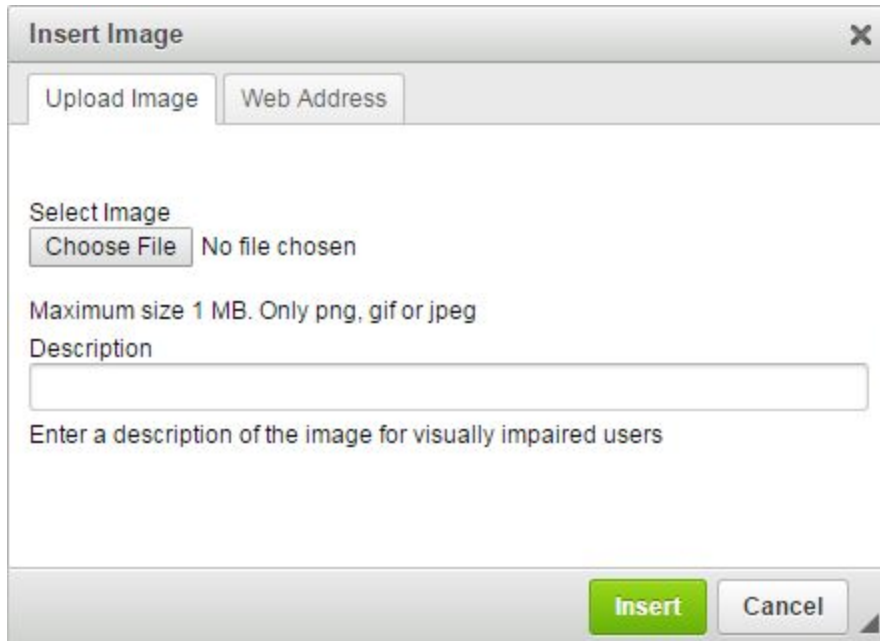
Insert Image
×
Upload Image
Web Address

Select Image
Choose File
No file chosen

Maximum size 1 MB. Only png, gif or jpeg
Description

Enter a description of the image for visually impaired users

Insert
Cancel